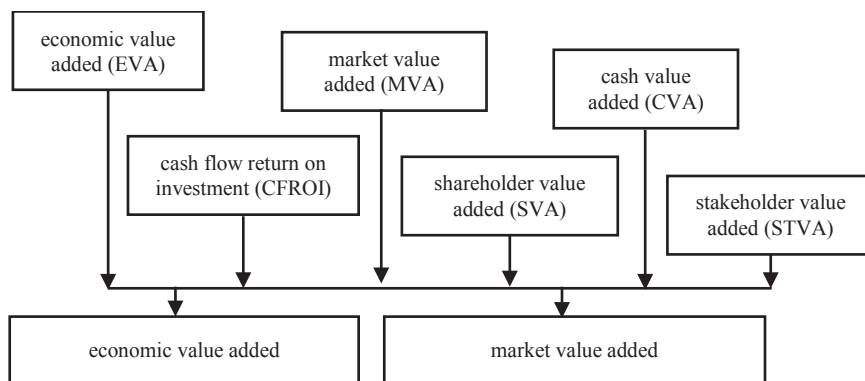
economic value added (EVA)

market value added (MVA)

cash value added (CVA)

cash flow return on investment (CFROI)

shareholder value added (SVA)

stakeholder value added (STVA)

economic value added

market value added